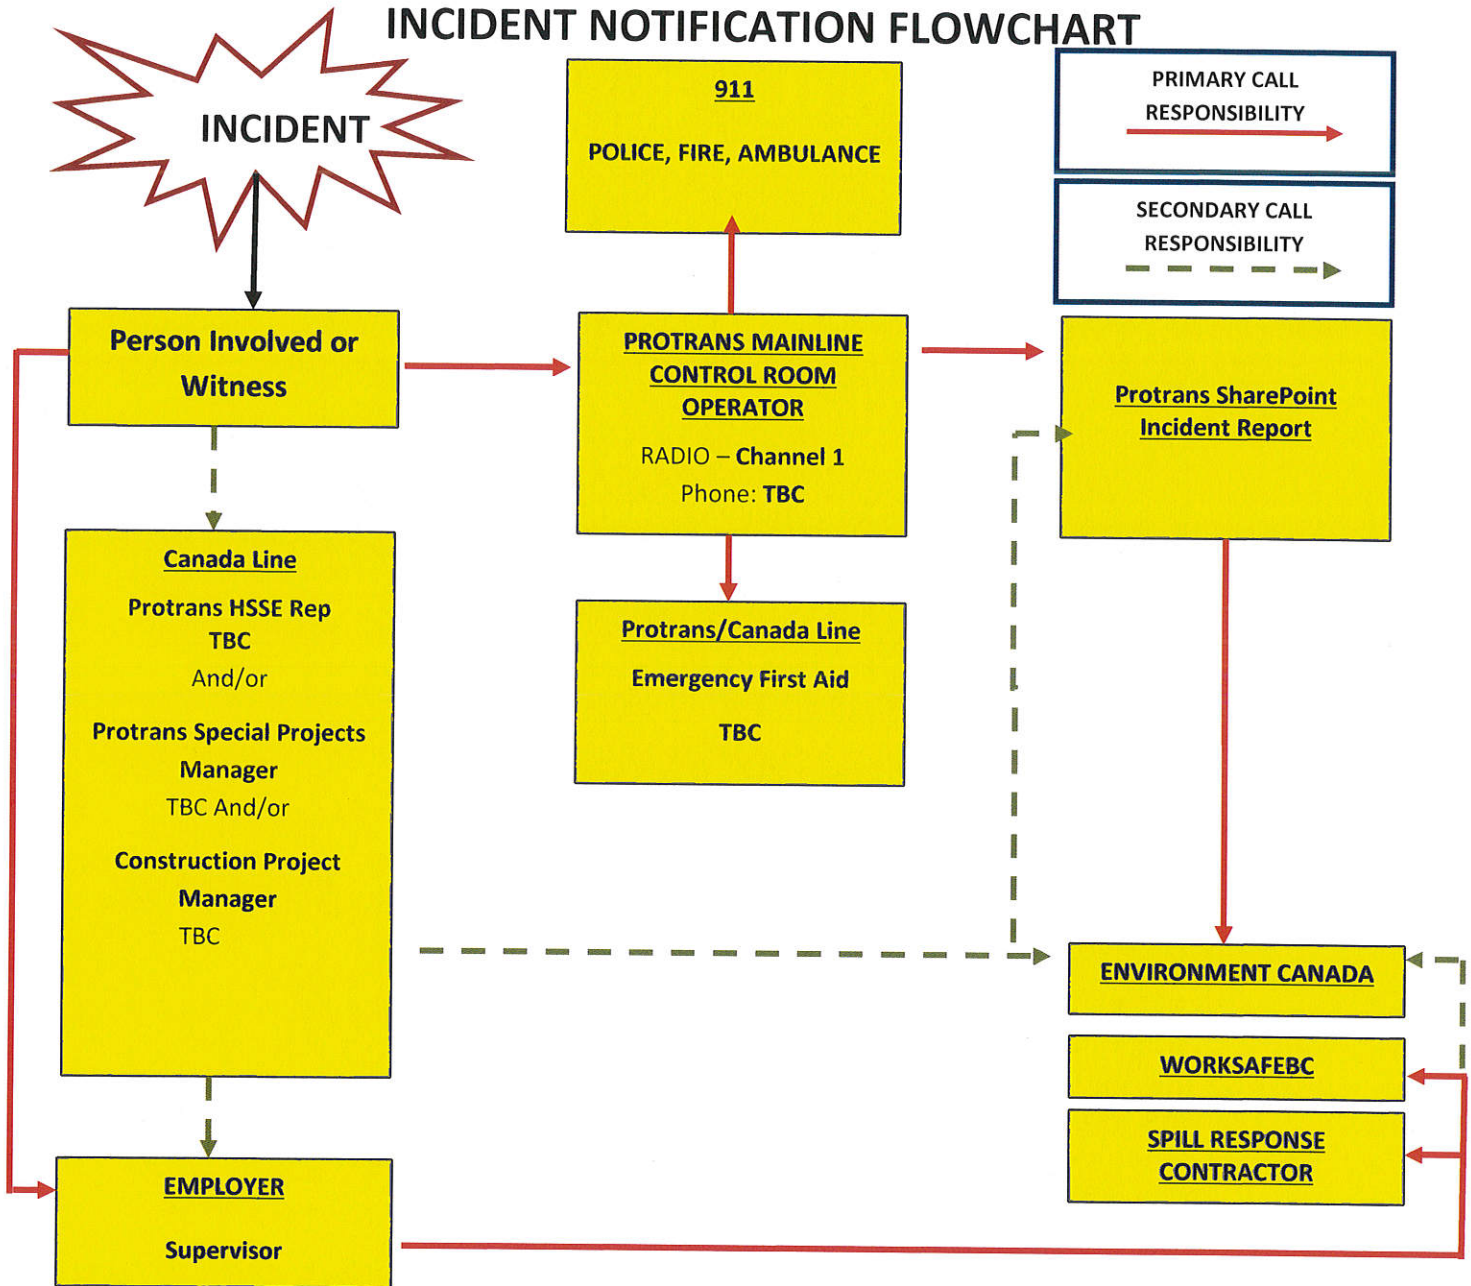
INCIDENT NOTIFICATION FLOWCHART

INCIDENT

911

POLICE, FIRE, AMBULANCE

PRIMARY CALL RESPONSIBILITY

SECONDARY CALL RESPONSIBILITY

Person Involved or Witness

PROTRANS MAINLINE CONTROL ROOM OPERATOR

RADIO – Channel 1

Phone: TBC

Protrans SharePoint Incident Report

Canada Line

Protrans HSSE Rep

TBC

And/or

Protrans Special Projects Manager

TBC And/or

Construction Project Manager

TBC

Protrans/Canada Line

Emergency First Aid

TBC

ENVIRONMENT CANADA

WORKSAFEBC

SPILL RESPONSE CONTRACTOR

EMPLOYER

Supervisor